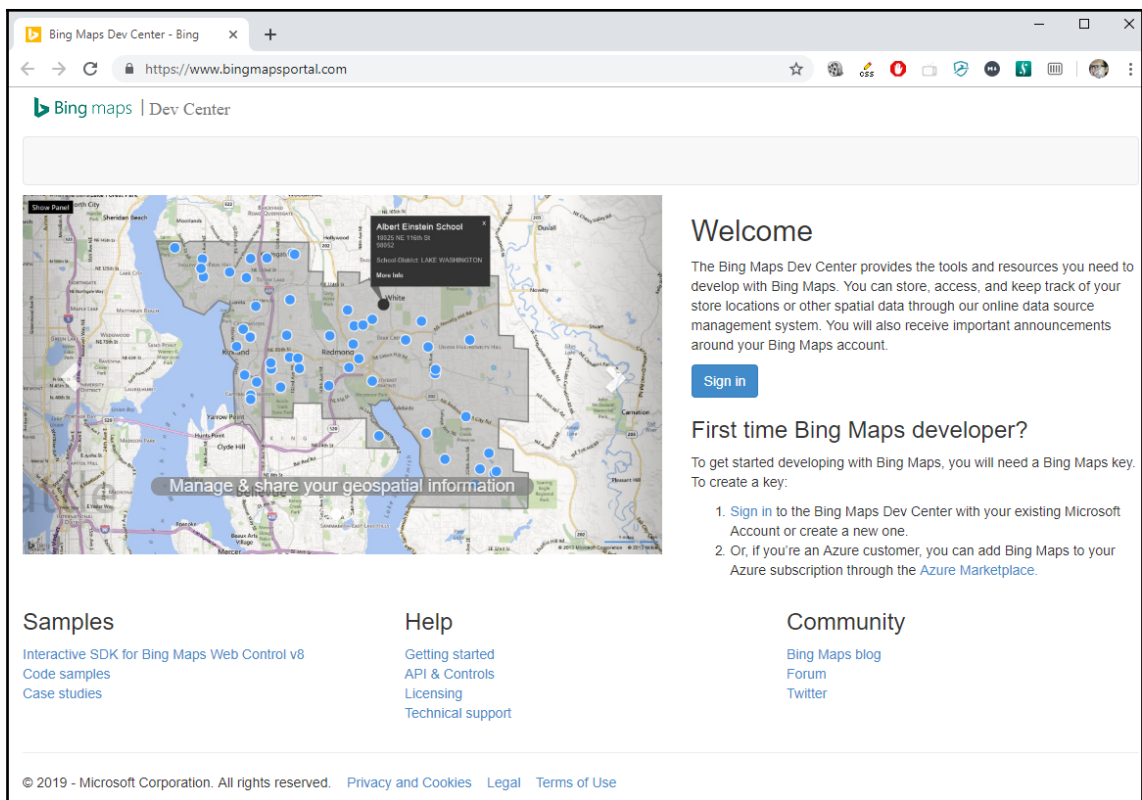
Bing Maps Dev Center - Bing

https://www.bingmapsportal.com

Bing maps | Dev Center

Show Panel

Albert Einstein School
10925 NE 116th St
98052
School-District: LAKE WASHINGTON
More Info

White

Redmond

Kirkland

Manage & share your geospatial information

© 2013 Microsoft Corporation © 2013 Nokia

Welcome

The Bing Maps Dev Center provides the tools and resources you need to develop with Bing Maps. You can store, access, and keep track of your store locations or other spatial data through our online data source management system. You will also receive important announcements around your Bing Maps account.

Sign in

First time Bing Maps developer?

To get started developing with Bing Maps, you will need a Bing Maps key. To create a key:

1. Sign in to the Bing Maps Dev Center with your existing Microsoft Account or create a new one.
2. Or, if you're an Azure customer, you can add Bing Maps to your Azure subscription through the Azure Marketplace.

Samples
Interactive SDK for Bing Maps Web Control v8
Code samples
Case studies

Help
Getting started
API & Controls
Licensing
Technical support

Community
Bing Maps blog
Forum
Twitter

© 2019 - Microsoft Corporation. All rights reserved. Privacy and Cookies Legal Terms of Use